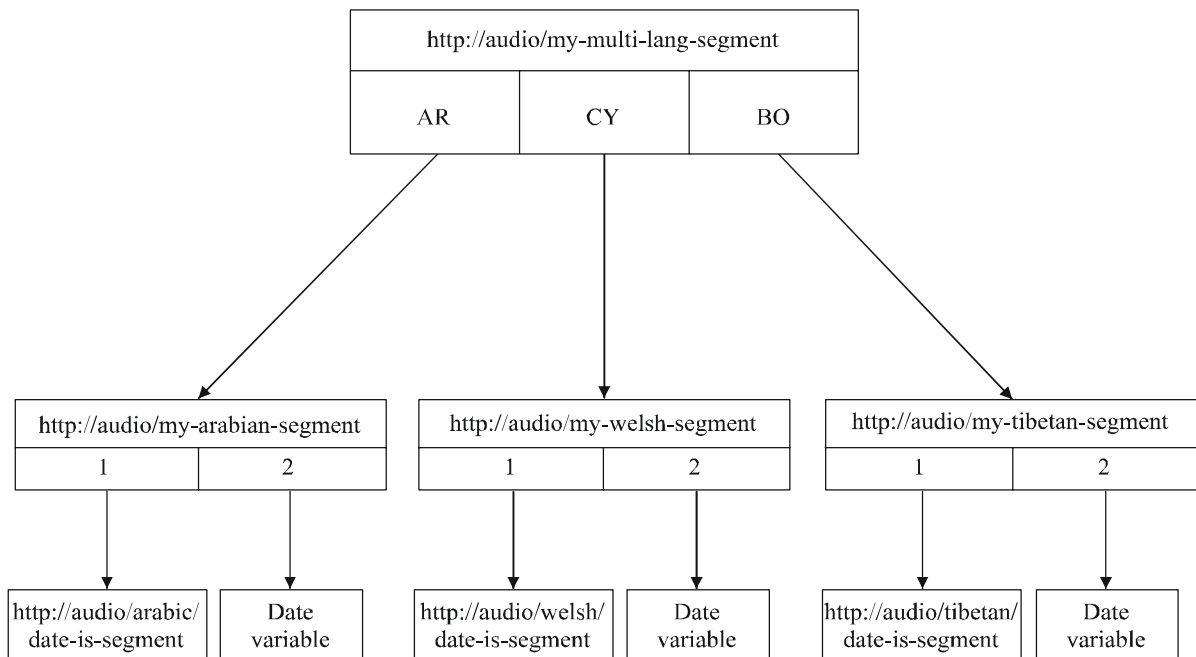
http://audio/my-multi-lang-segment

AR

CY

BO

http://audio/my-arabian-segment

1

2

http://audio/my-welsh-segment

1

2

http://audio/my-tibetan-segment

1

2

http://audio/arabic/date-is-segment

Date variable

http://audio/welsh/date-is-segment

Date variable

http://audio/tibetan/date-is-segment

Date variable